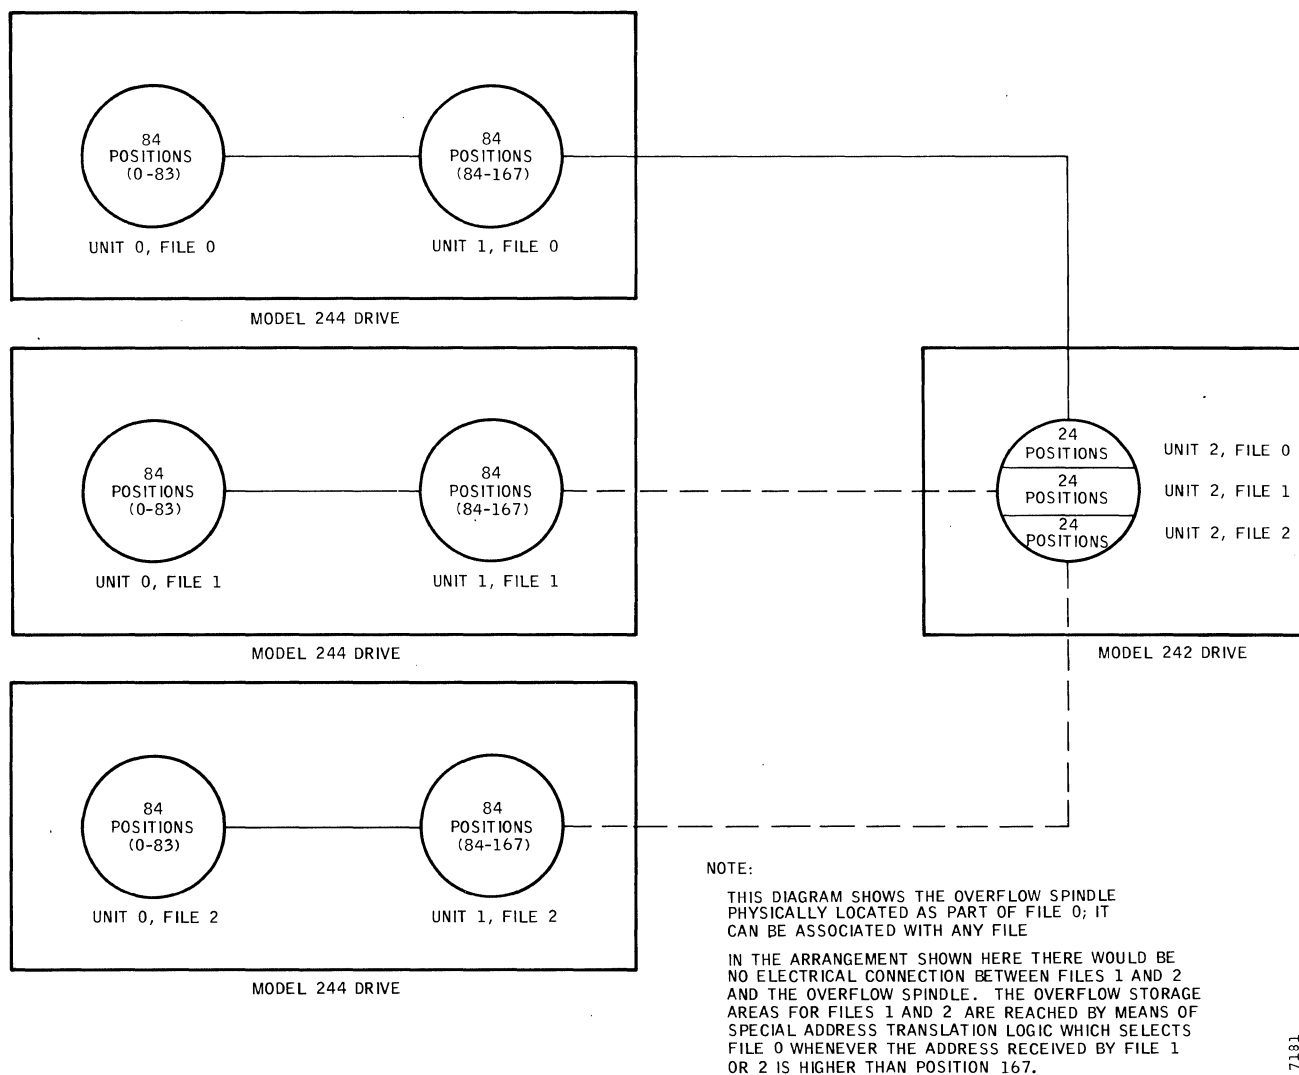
84
POSITIONS
(0-83)

UNIT 0, FILE 0

84
POSITIONS
(84-167)

UNIT 1, FILE 0

MODEL 244 DRIVE

84
POSITIONS
(0-83)

UNIT 0, FILE 1

84
POSITIONS
(84-167)

UNIT 1, FILE 1

MODEL 244 DRIVE

24
POSITIONS
24
POSITIONS
24
POSITIONS

UNIT 2, FILE 0
UNIT 2, FILE 1
UNIT 2, FILE 2

MODEL 242 DRIVE

84
POSITIONS
(0-83)

UNIT 0, FILE 2

84
POSITIONS
(84-167)

UNIT 1, FILE 2

MODEL 244 DRIVE

NOTE:

THIS DIAGRAM SHOWS THE OVERFLOW SPINDLE PHYSICALLY LOCATED AS PART OF FILE 0; IT CAN BE ASSOCIATED WITH ANY FILE

IN THE ARRANGEMENT SHOWN HERE THERE WOULD BE NO ELECTRICAL CONNECTION BETWEEN FILES 1 AND 2 AND THE OVERFLOW SPINDLE. THE OVERFLOW STORAGE AREAS FOR FILES 1 AND 2 ARE REACHED BY MEANS OF SPECIAL ADDRESS TRANSLATION LOGIC WHICH SELECTS FILE 0 WHENEVER THE ADDRESS RECEIVED BY FILE 1 OR 2 IS HIGHER THAN POSITION 167.

7181